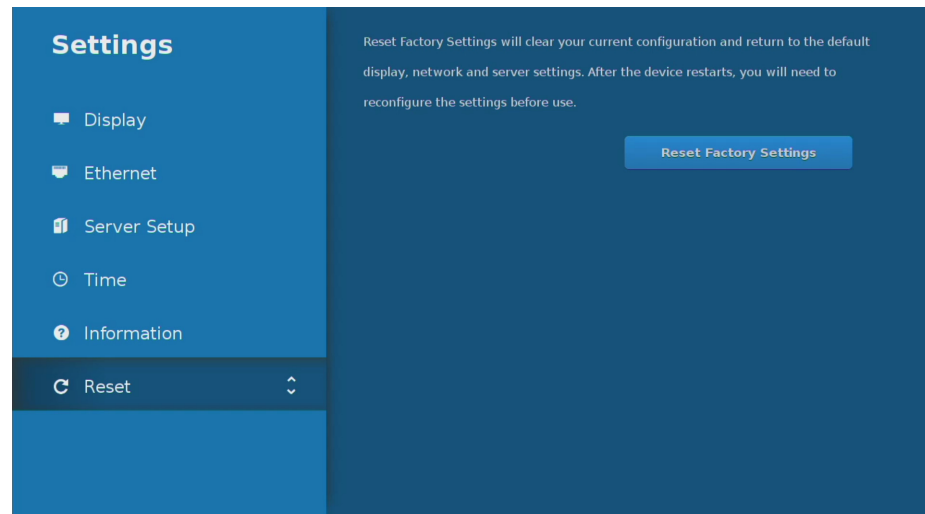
Settings

Display

Ethernet

Server Setup

Time

Information

Reset

Reset Factory Settings will clear your current configuration and return to the default display, network and server settings. After the device restarts, you will need to reconfigure the settings before use.

Reset Factory Settings